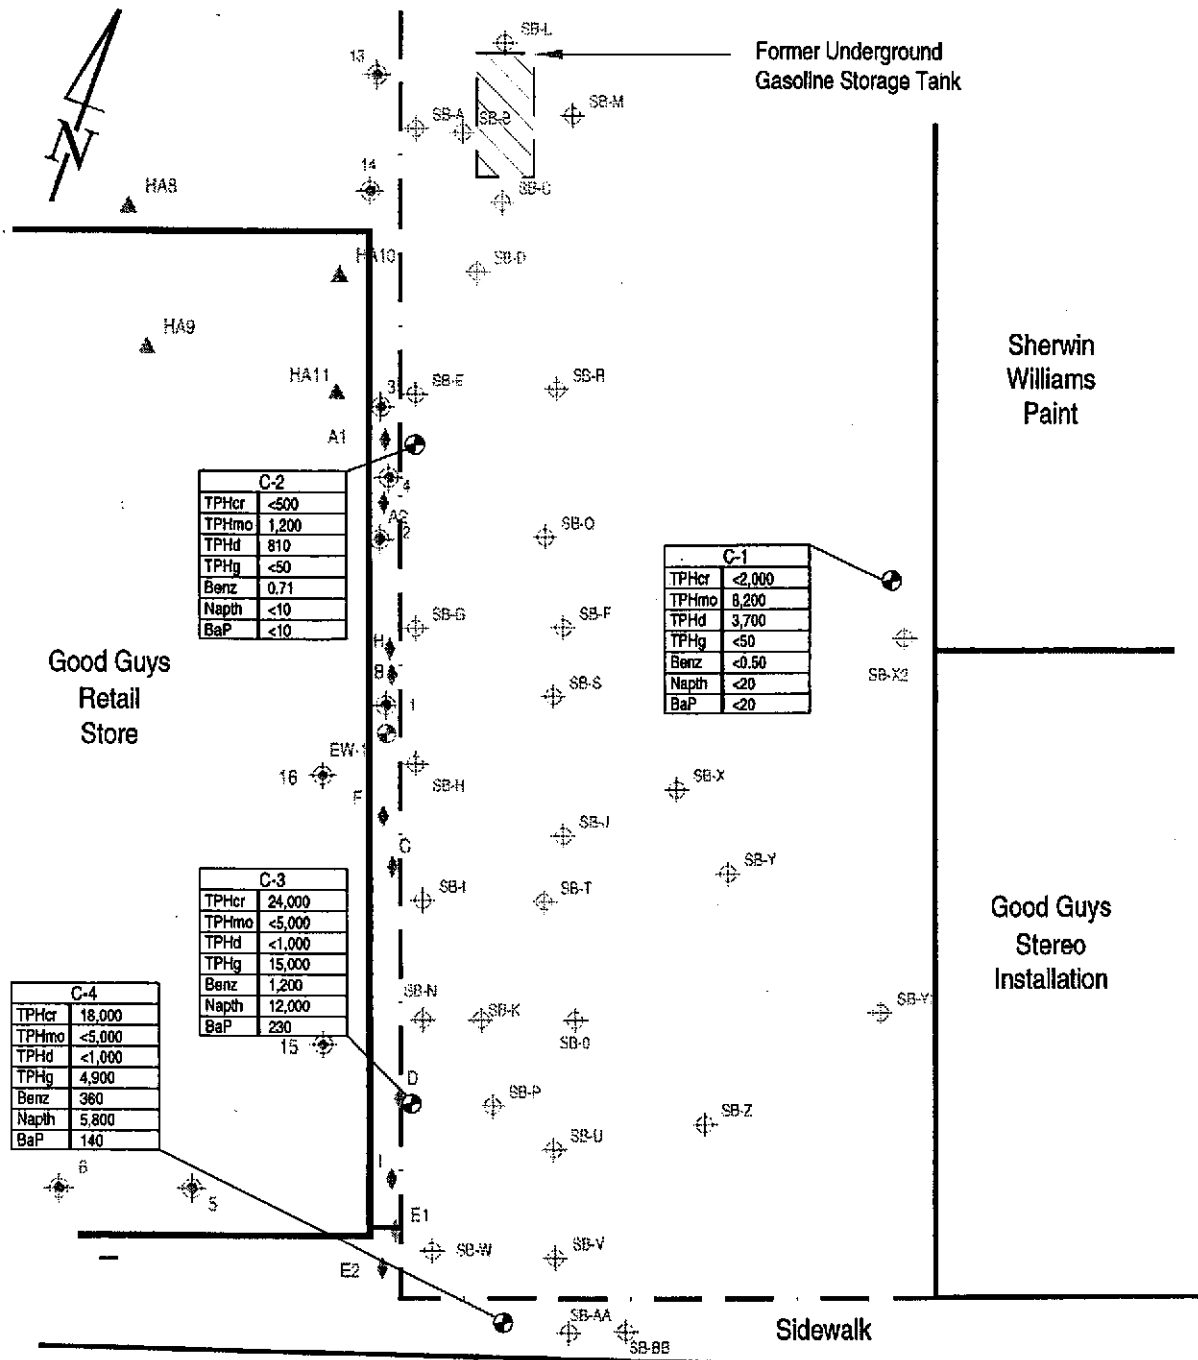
N

Former Underground Gasoline Storage Tank

SB-L
13
SB-A
SB-B
SB-M
14
SB-C
HA8
HA10
SB-D
HA9
HA11
3
SB-E
SB-R
A1

| C-2 | |
|---|---|
| TPHcr | <500 |
| TPHmo | 1,200 |
| TPHd | 810 |
| TPHg | <50 |
| Benz | 0.71 |
| Napth | <10 |
| BaP | <10 |

4
A2
2
SB-O

| C-1 | |
|---|---|
| TPHcr | <2,000 |
| TPHmo | 8,200 |
| TPHd | 3,700 |
| TPHg | <50 |
| Benz | <0.50 |
| Napth | <20 |
| BaP | <20 |

Sherwin Williams Paint

SB-G
SB-F
H
B
SB-S
SB-X2
1
Good Guys Retail Store
EW-1
16
SB-H
SB-X
F
SB-J
C
SB-Y
SB-I
SB-T

| C-3 | |
|---|---|
| TPHcr | 24,000 |
| TPHmo | <5,000 |
| TPHd | <1,000 |
| TPHg | 15,000 |
| Benz | 1,200 |
| Napth | 12,000 |
| BaP | 230 |

Good Guys Stereo Installation

| C-4 | |
|---|---|
| TPHcr | 18,000 |
| TPHmo | <5,000 |
| TPHd | <1,000 |
| TPHg | 4,900 |
| Benz | 360 |
| Napth | 5,800 |
| BaP | 140 |

SB-N
SB-K
SB-Q
SB-Y
15
D
SB-P
SB-Z
SB-U
6
I
5
E1
SB-W
SB-V
E2
SB-AA
SB-BB
Sidewalk